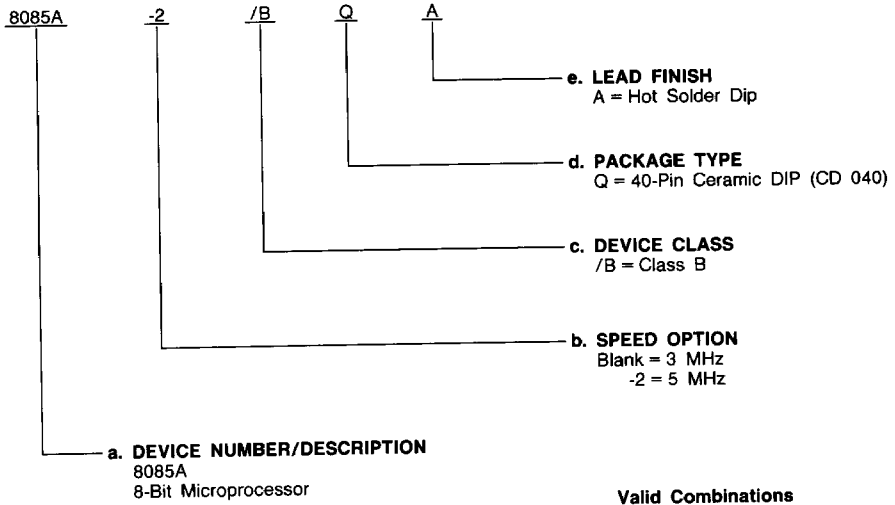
8085A -2 /B Q A

e. LEAD FINISH
A = Hot Solder Dip

d. PACKAGE TYPE
Q = 40-Pin Ceramic DIP (CD 040)

c. DEVICE CLASS
/B = Class B

b. SPEED OPTION
Blank = 3 MHz
-2 = 5 MHz

a. DEVICE NUMBER/DESCRIPTION
8085A
8-Bit Microprocessor

Valid Combinations